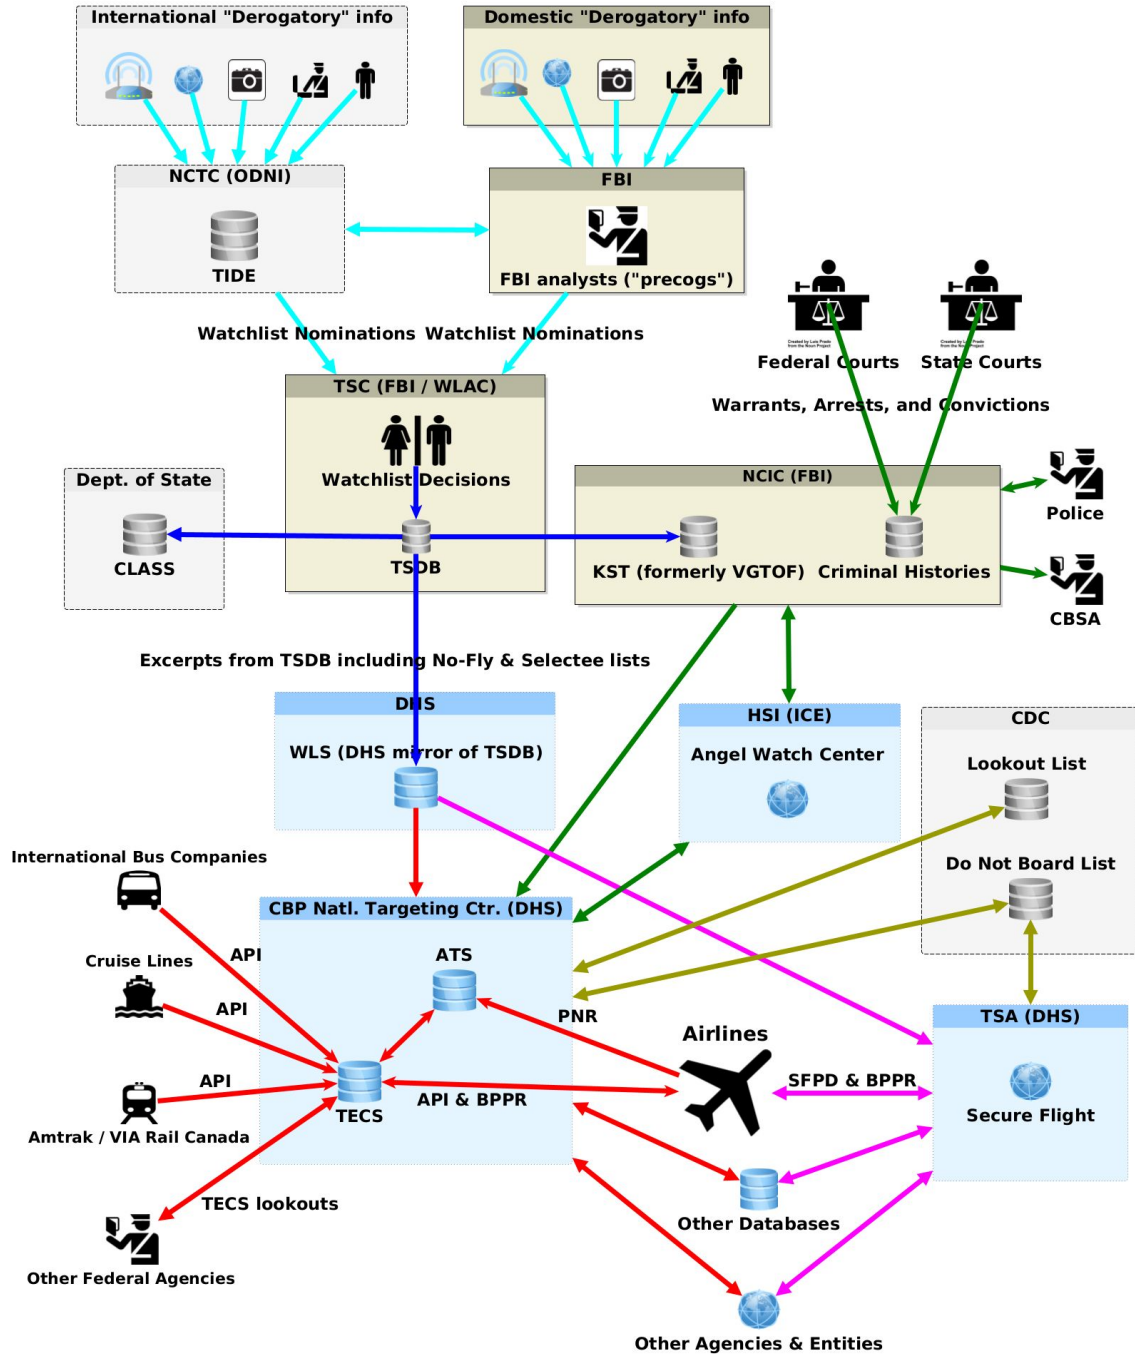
International "Derogatory" info

Domestic "Derogatory" info

NCTC (ODNI)

TIDE

FBI

FBI analysts ("precogs")

Watchlist Nominations Watchlist Nominations

Federal Courts State Courts

Warrants, Arrests, and Convictions

TSC (FBI / WLAC)

Watchlist Decisions

TSDB

Dept. of State

CLASS

NCIC (FBI)

KST (formerly VGTOF) Criminal Histories

Police

CBSA

Excerpts from TSDB including No-Fly & Selectee lists

DHS

WLS (DHS mirror of TSDB)

HSI (ICE)

Angel Watch Center

CDC

Lookout List

Do Not Board List

International Bus Companies

CBP Natl. Targeting Ctr. (DHS)

Cruise Lines

API

API

ATS

PNR

Airlines

TSA (DHS)

API

TECS

API & BPPR

SFPD & BPPR

Secure Flight

Amtrak / VIA Rail Canada

TECS lookouts

Other Databases

Other Federal Agencies

Other Agencies & Entities